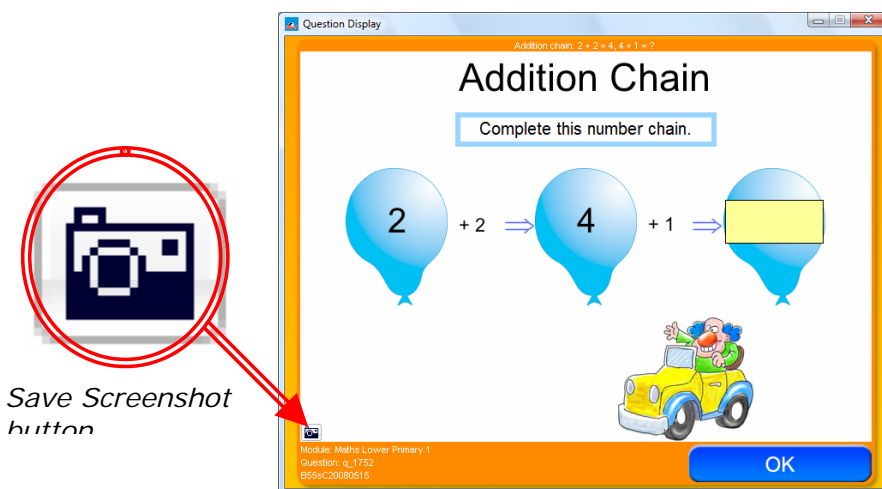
Question Display

Addition chain: 2 + 2 = 4, 4 + 1 = ?

Addition Chain

Complete this number chain.

2 + 2 4 + 1

Save Screenshot button

Module: Maths Lower Primary 1
Question: q_1752
B55sC20080515

OK